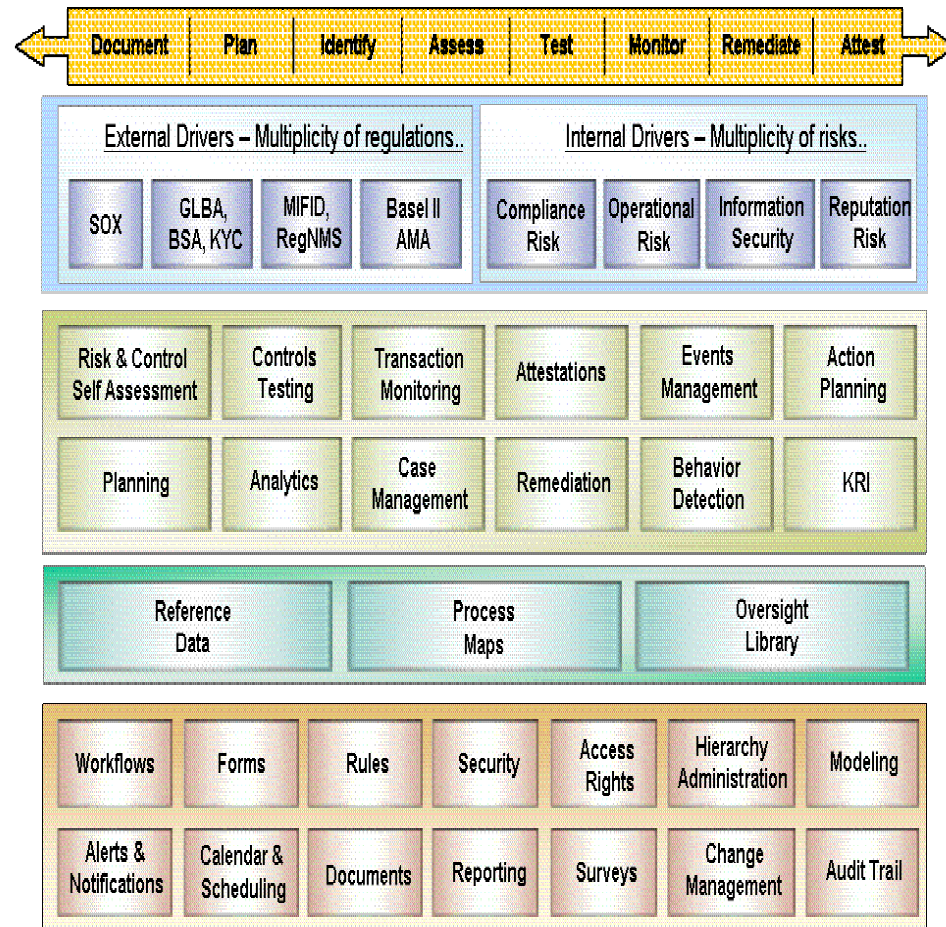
Document | Plan | Identify | Assess | Test | Monitor | Remediate | Attest

External Drivers – Multiplicity of regulations..

SOX

GLBA, BSA, KYC

MIFID, RegNMS

Basel II AMA

Internal Drivers – Multiplicity of risks..

Compliance Risk

Operational Risk

Information Security

Reputation Risk

Risk & Control Self Assessment

Controls Testing

Transaction Monitoring

Attestations

Events Management

Action Planning

Planning

Analytics

Case Management

Remediation

Behavior Detection

KRI

Reference Data

Process Maps

Oversight Library

Workflows

Forms

Rules

Security

Access Rights

Hierarchy Administration

Modeling

Alerts & Notifications

Calendar & Scheduling

Documents

Reporting

Surveys

Change Management

Audit Trail